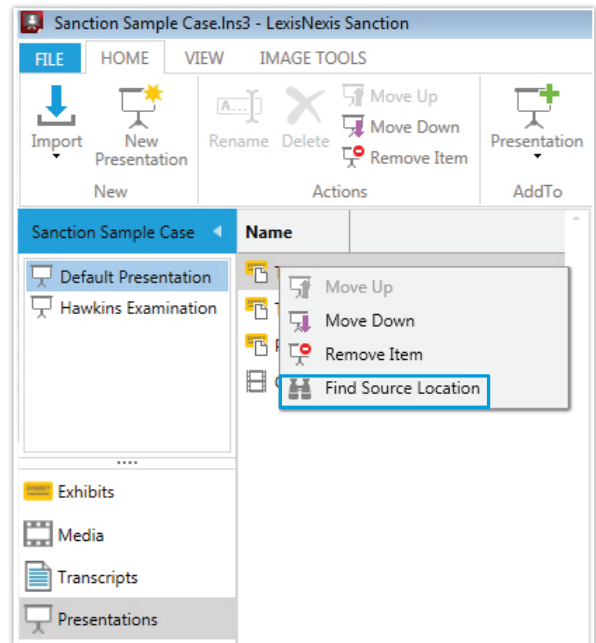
Sanction Sample Case.lns3 - LexisNexis Sanction

FILE HOME VIEW IMAGE TOOLS

Import
New Presentation
New

Rename Delete
Move Up
Move Down
Remove Item
Actions

Presentation
AddTo

Sanction Sample Case

Default Presentation
Hawkins Examination

Name

Move Up
Move Down
Remove Item
Find Source Location

Exhibits
Media
Transcripts
Presentations